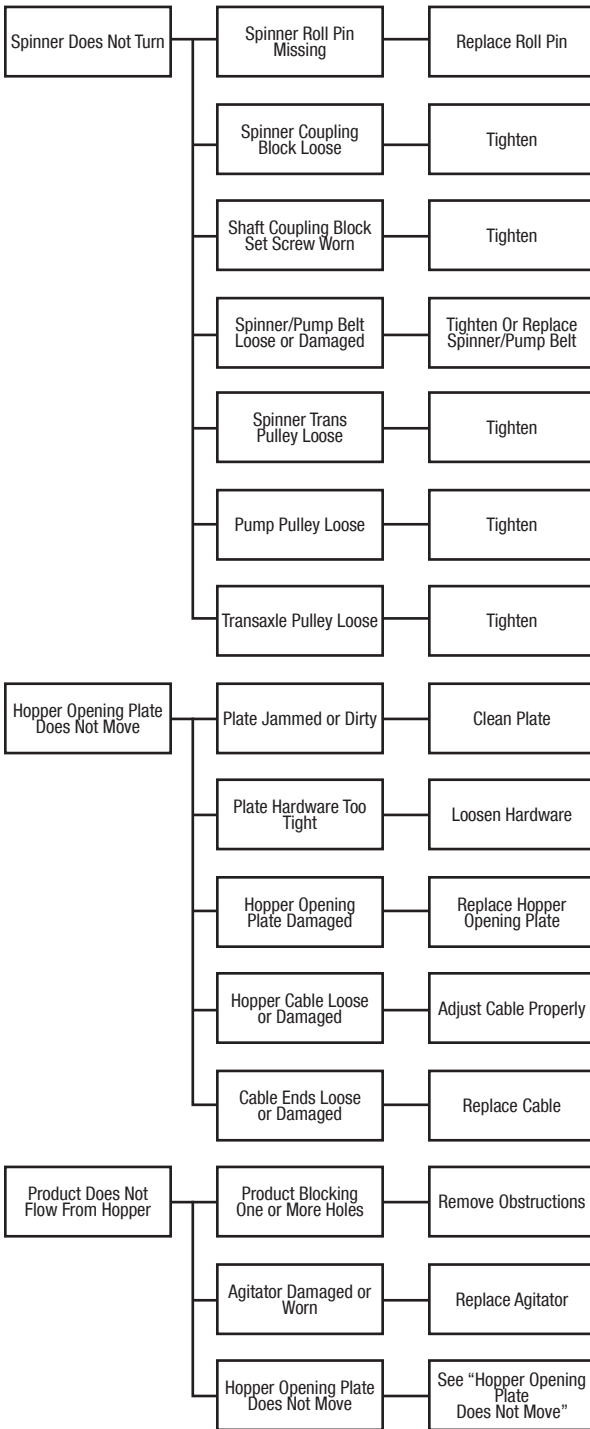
Spinner Does Not Turn

Spinner Roll Pin Missing

Replace Roll Pin

Spinner Coupling Block Loose

Tighten

Shaft Coupling Block Set Screw Worn

Tighten

Spinner/Pump Belt Loose or Damaged

Tighten Or Replace Spinner/Pump Belt

Spinner Trans Pulley Loose

Tighten

Pump Pulley Loose

Tighten

Transaxle Pulley Loose

Tighten

Hopper Opening Plate Does Not Move

Plate Jammed or Dirty

Clean Plate

Plate Hardware Too Tight

Loosen Hardware

Hopper Opening Plate Damaged

Replace Hopper Opening Plate

Hopper Cable Loose or Damaged

Adjust Cable Properly

Cable Ends Loose or Damaged

Replace Cable

Product Does Not Flow From Hopper

Product Blocking One or More Holes

Remove Obstructions

Agitator Damaged or Worn

Replace Agitator

Hopper Opening Plate Does Not Move

See "Hopper Opening Plate Does Not Move"